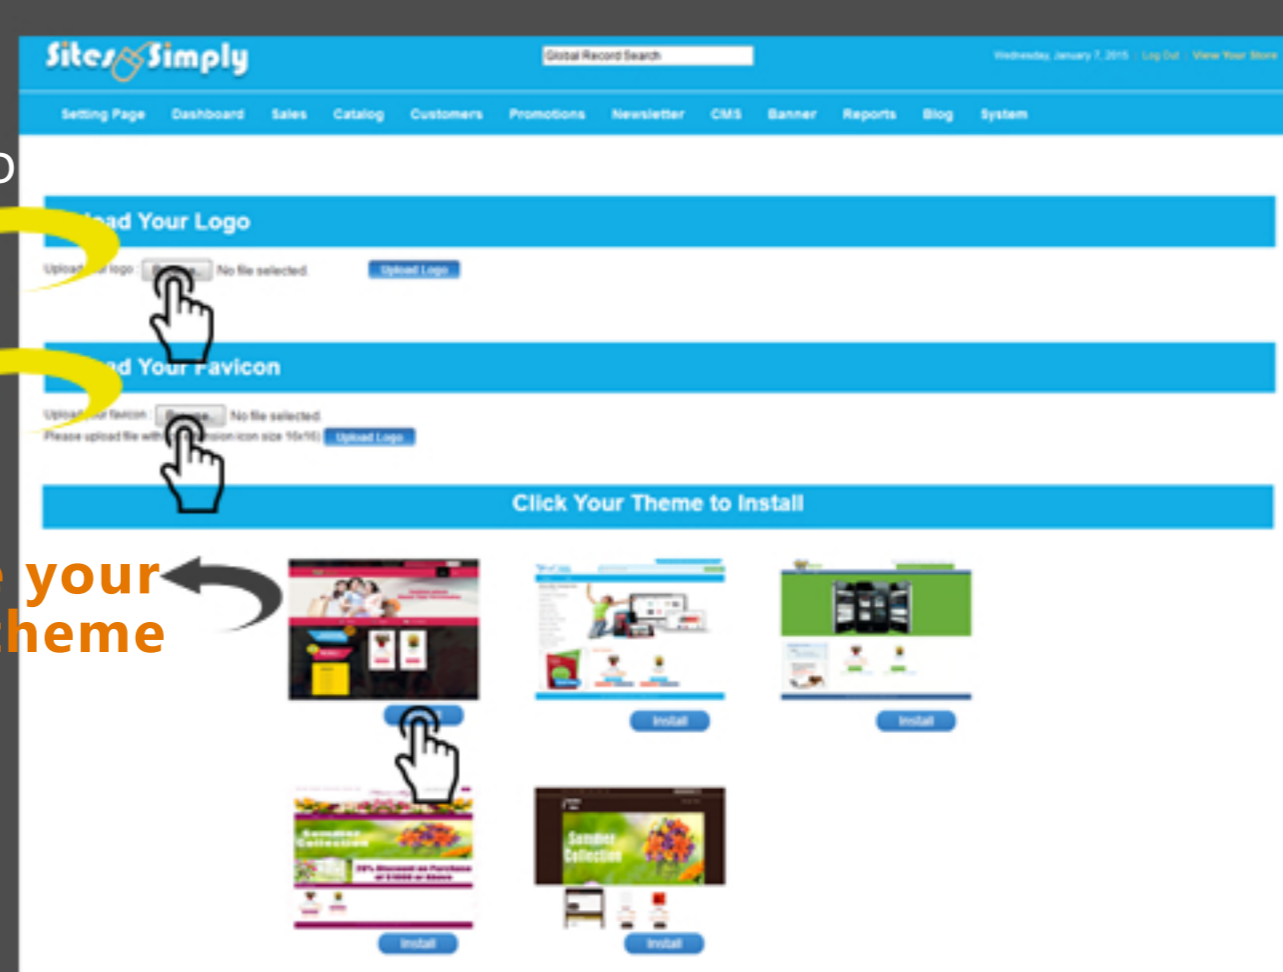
Sites Simply

Global Record Search

Wednesday, January 7, 2015 | Log Out | View Your Store

Setting Page Dashboard Sales Catalog Customers Promotions Newsletter CMS Banner Reports Blog System

o

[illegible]ad Your Logo

Upload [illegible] logo : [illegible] No file selected. Upload Logo

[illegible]d Your Favicon

Upload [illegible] favicon : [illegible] No file selected.
Please upload file with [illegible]sion icon size 16x16) Upload Logo

Click Your Theme to Install

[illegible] your
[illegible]heme

Install

Install

Install

Install